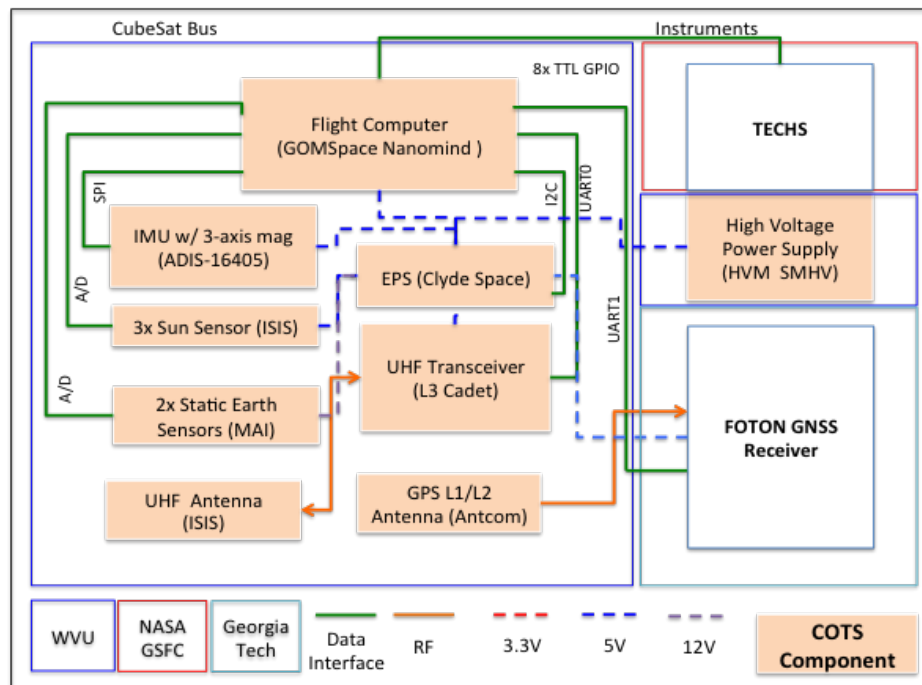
CubeSat Bus

Instruments

8x TTL GPIO

Flight Computer
(GOMSpace Nanomind )

TECHS

SPI

I2C

UART0

IMU w/ 3-axis mag
(ADIS-16405)

High Voltage
Power Supply
(HVM SMHV)

EPS (Clyde Space)

A/D

3x Sun Sensor (ISIS)

UART1

UHF Transceiver
(L3 Cadet)

A/D

2x Static Earth
Sensors (MAI)

FOTON GNSS
Receiver

UHF Antenna
(ISIS)

GPS L1/L2
Antenna (Antcom)

WVU

NASA
GSFC

Georgia
Tech

Data
Interface

RF

3.3V

5V

12V

COTS
Component